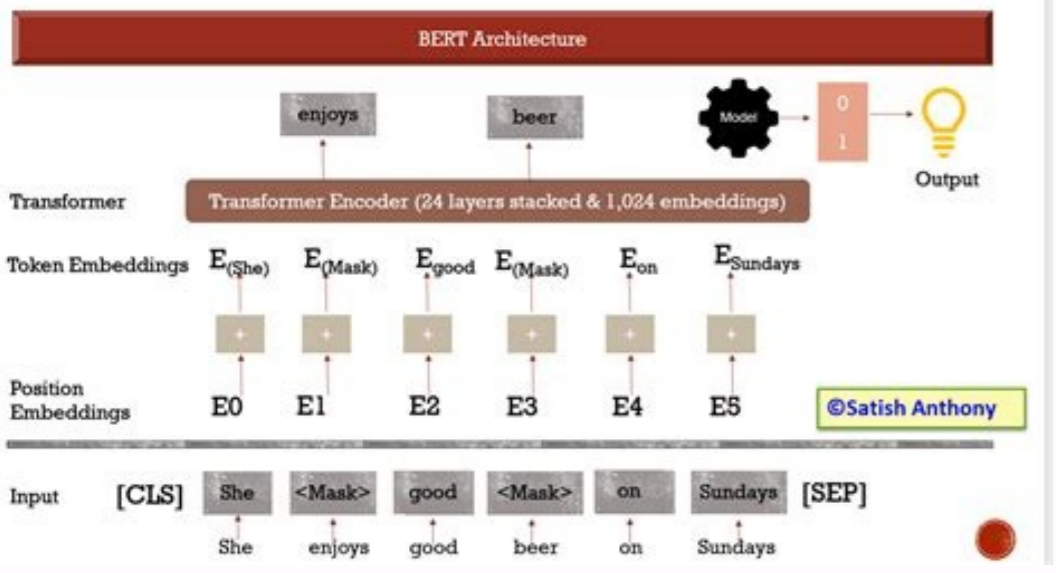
BERT Architecture

enjoys

beer

Model

0
1

Output

Transformer

Transformer Encoder (24 layers stacked & 1,024 embeddings)

Token Embeddings $E_{(She)}$ $E_{(Mask)}$ $E_{good}$ $E_{(Mask)}$ $E_{on}$ $E_{Sundays}$

+ + + + + +

Position Embeddings E0 E1 E2 E3 E4 E5

©Satish Anthony

Input [CLS] She <Mask> good <Mask> on Sundays [SEP]

She enjoys good beer on Sundays